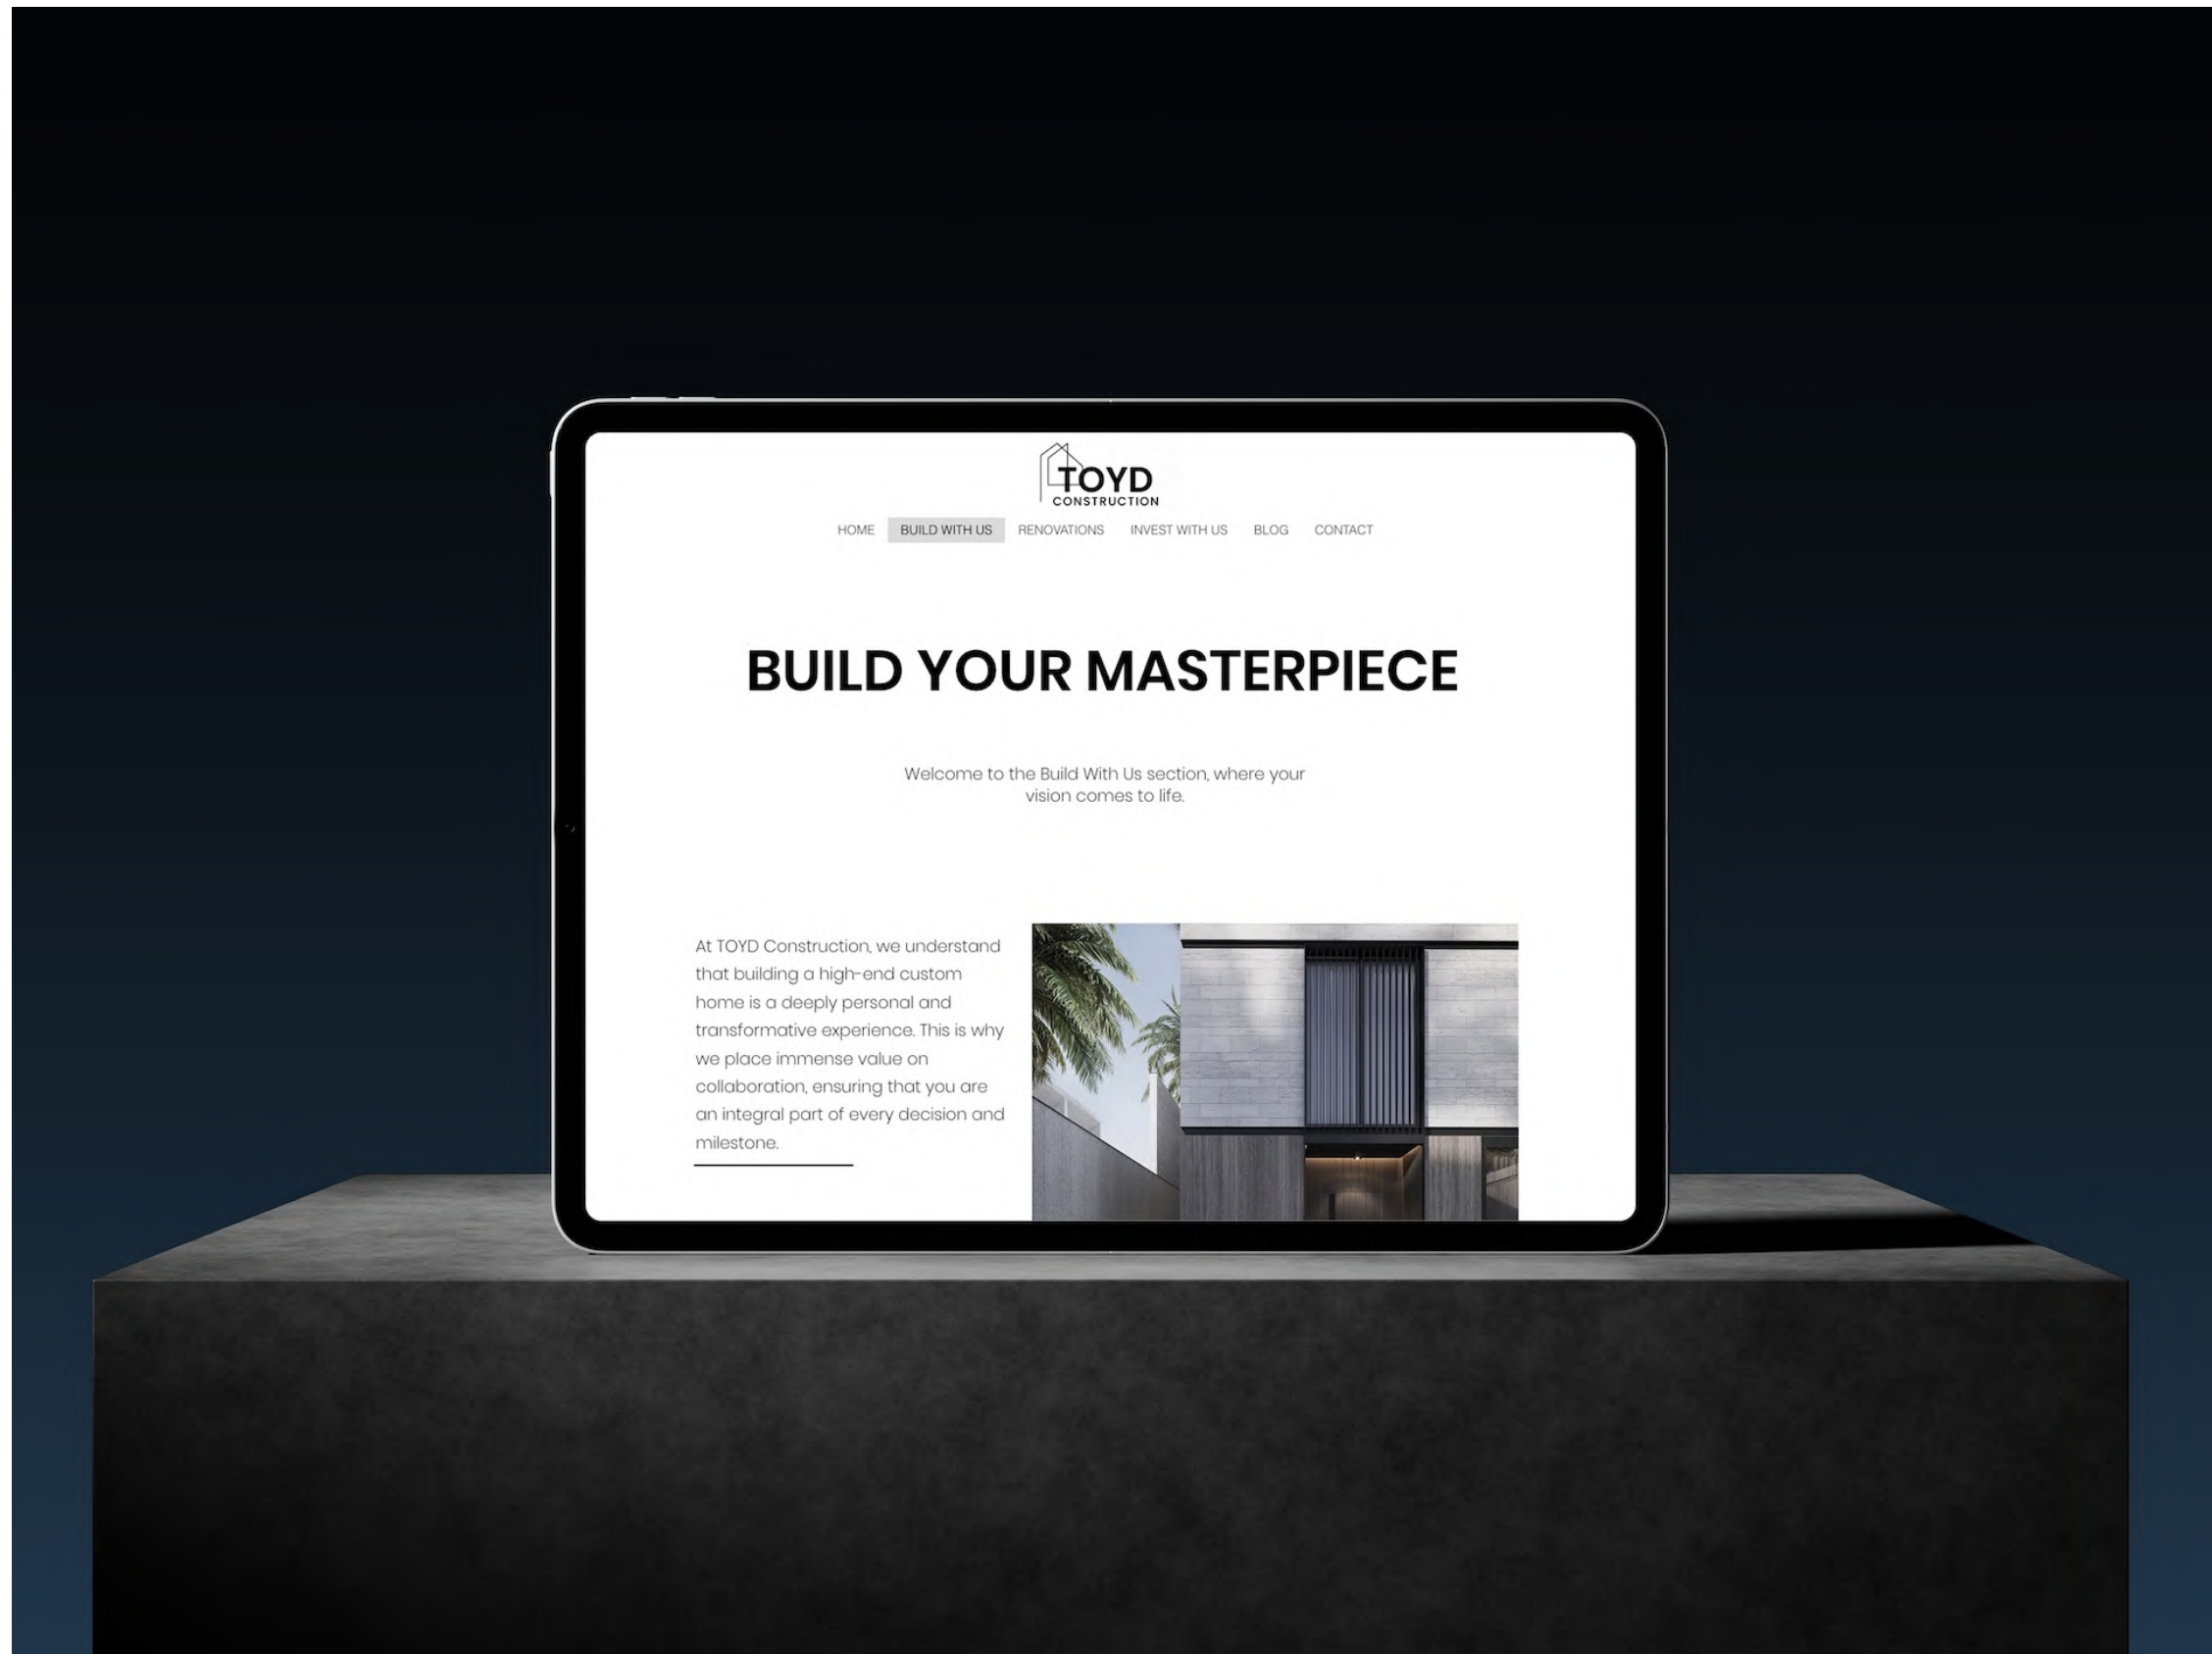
TOYD
CONSTRUCTION

HOME BUILD WITH US RENOVATIONS INVEST WITH US BLOG CONTACT

BUILD YOUR MASTERPIECE

Welcome to the Build With Us section, where your vision comes to life.

At TOYD Construction, we understand that building a high-end custom home is a deeply personal and transformative experience. This is why we place immense value on collaboration, ensuring that you are an integral part of every decision and milestone.